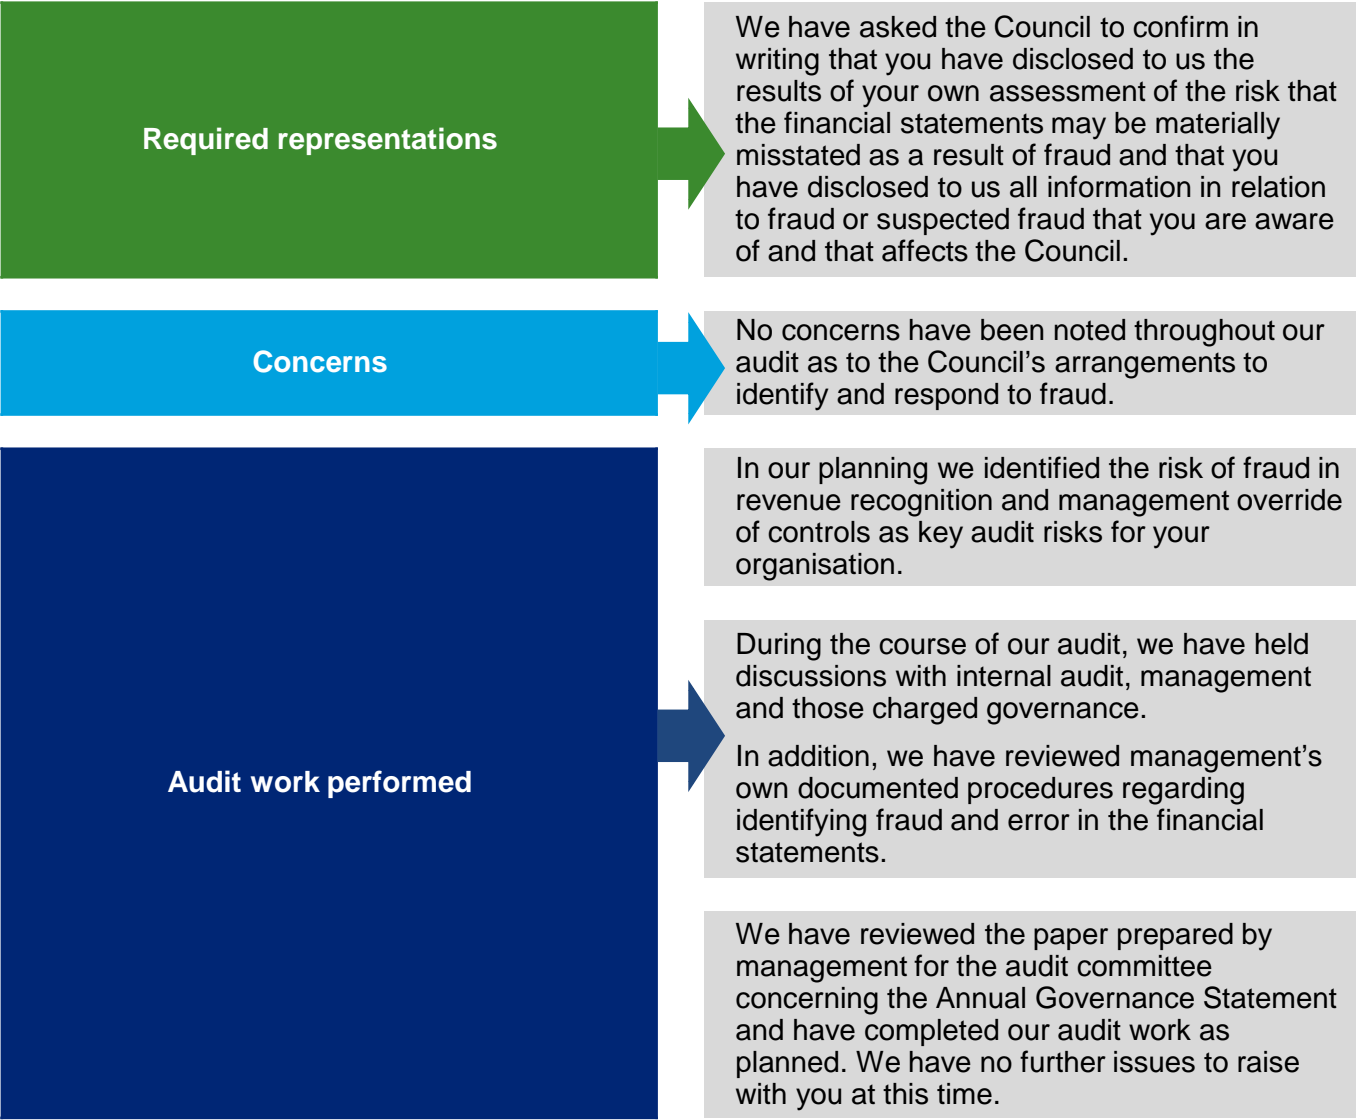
Required representations

We have asked the Council to confirm in writing that you have disclosed to us the results of your own assessment of the risk that the financial statements may be materially misstated as a result of fraud and that you have disclosed to us all information in relation to fraud or suspected fraud that you are aware of and that affects the Council.

Concerns

No concerns have been noted throughout our audit as to the Council’s arrangements to identify and respond to fraud.

Audit work performed

In our planning we identified the risk of fraud in revenue recognition and management override of controls as key audit risks for your organisation.

During the course of our audit, we have held discussions with internal audit, management and those charged governance.

In addition, we have reviewed management’s own documented procedures regarding identifying fraud and error in the financial statements.

We have reviewed the paper prepared by management for the audit committee concerning the Annual Governance Statement and have completed our audit work as planned. We have no further issues to raise with you at this time.